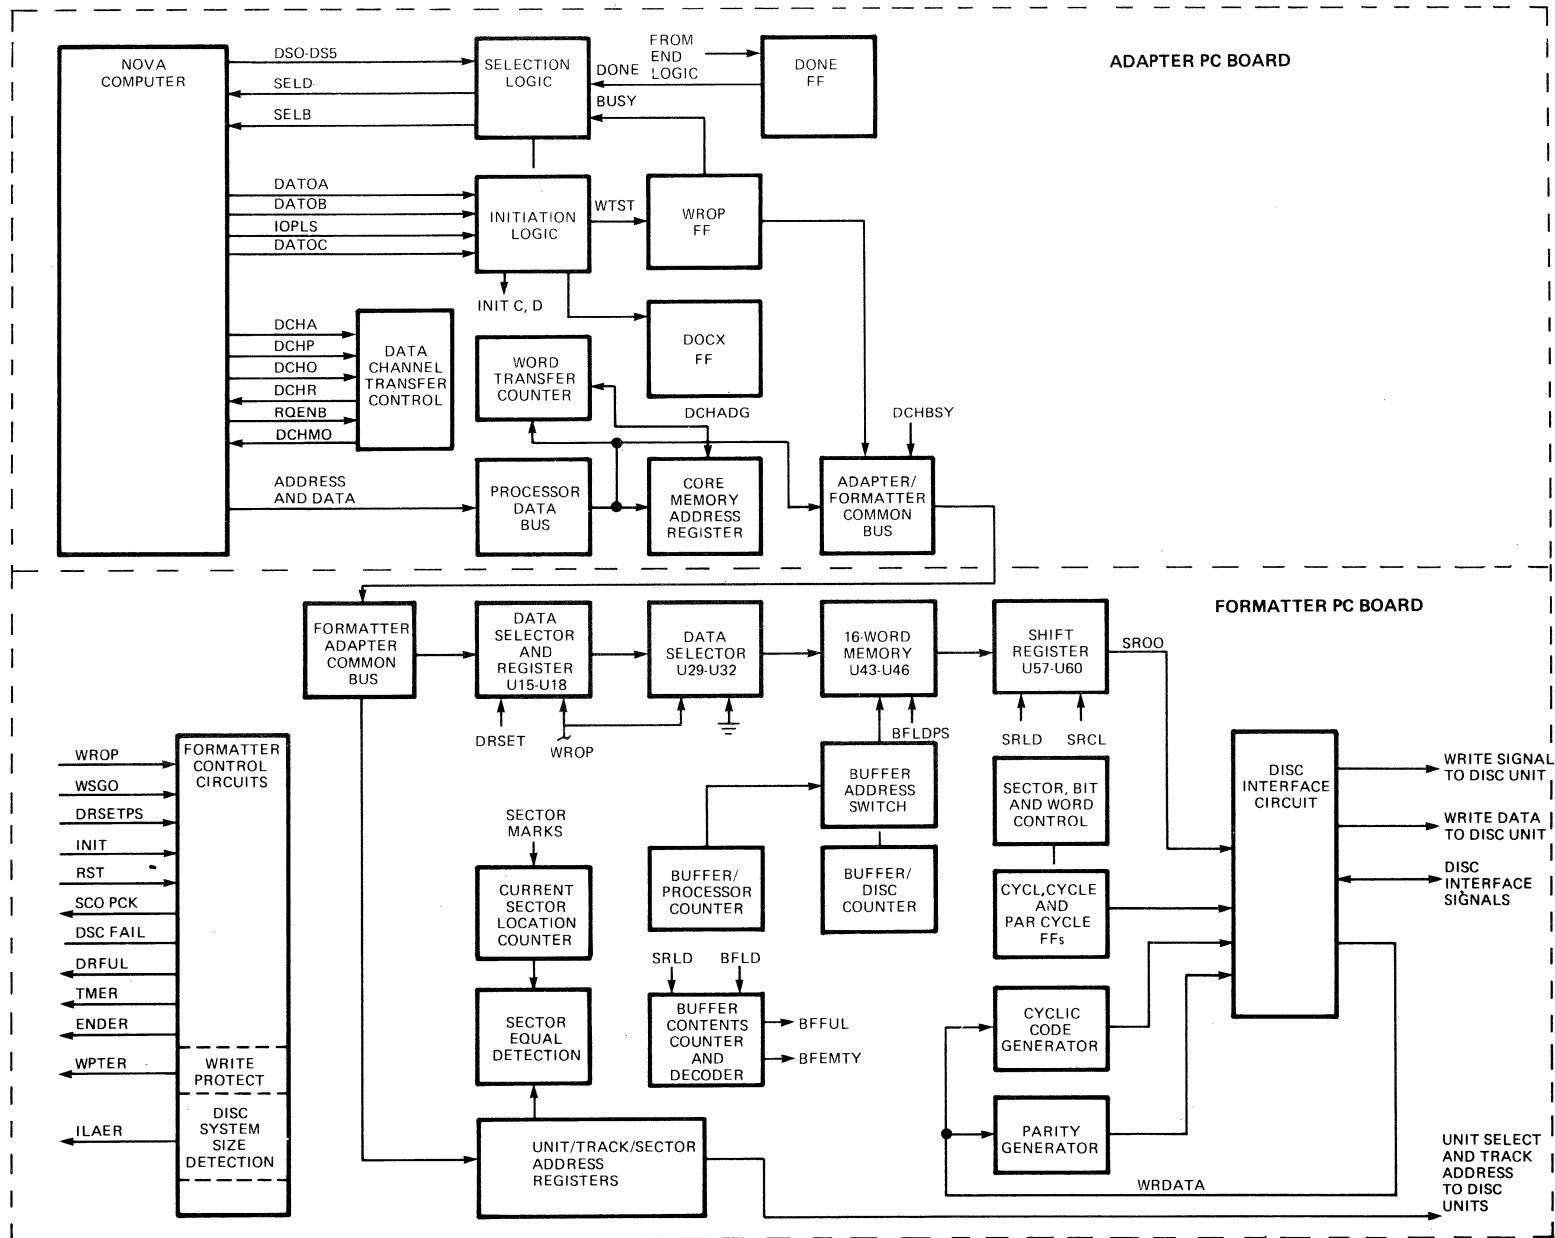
ADAPTER PC BOARD

NOVA COMPUTER

DSO-DS5
SELD
SELB

SELECTION LOGIC

DONE
BUSY

FROM END LOGIC

DONE FF

DATOA
DATOB
IOPLS
DATOC

INITIATION LOGIC

WTST

WROP FF

INIT C, D

DOCX FF

DCHA
DCHP
DCHO
DCHR
RQENB
DCHMO

DATA CHANNEL TRANSFER CONTROL

WORD TRANSFER COUNTER

DCHADG

DCHBSY

ADDRESS AND DATA

PROCESSOR DATA BUS

CORE MEMORY ADDRESS REGISTER

ADAPTER/ FORMATTER COMMON BUS

FORMATTER PC BOARD

FORMATTER ADAPTER COMMON BUS

DATA SELECTOR AND REGISTER U15-U18

DATA SELECTOR U29-U32

16-WORD MEMORY U43-U46

SHIFT REGISTER U57-U60

SROO

DRSET
WROP

BFLDPS

SRLD
SRCL

WROP
WSGO
DRSETPS
INIT
RST
SCO PCK
DSC FAIL
DRFUL
TMER
ENDER
WPTER
ILAER

FORMATTER CONTROL CIRCUITS

WRITE PROTECT

DISC SYSTEM SIZE DETECTION

SECTOR MARKS

CURRENT SECTOR LOCATION COUNTER

SECTOR EQUAL DETECTION

UNIT/TRACK/SECTOR ADDRESS REGISTERS

BUFFER ADDRESS SWITCH

BUFFER/ PROCESSOR COUNTER

BUFFER/ DISC COUNTER

SRLD
BFLD

BUFFER CONTENTS COUNTER AND DECODER

BFFUL
BFEMTY

SECTOR, BIT AND WORD CONTROL

CYCL,CYCLE AND PAR CYCLE FFs

CYCLIC CODE GENERATOR

PARITY GENERATOR

WRDATA

DISC INTERFACE CIRCUIT

WRITE SIGNAL TO DISC UNIT

WRITE DATA TO DISC UNIT

DISC INTERFACE SIGNALS

UNIT SELECT AND TRACK ADDRESS TO DISC UNITS